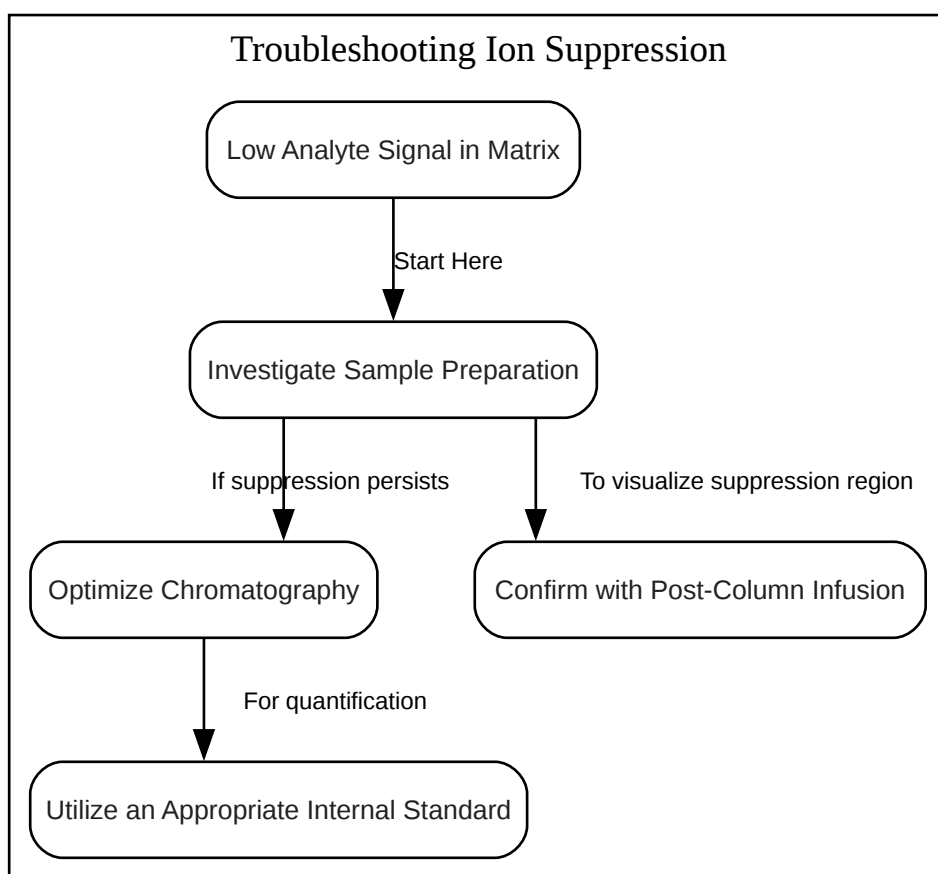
Troubleshooting Ion Suppression

Low Analyte Signal in Matrix

Start Here

Investigate Sample Preparation

If suppression persists

To visualize suppression region

Optimize Chromatography

Confirm with Post-Column Infusion

For quantification

Utilize an Appropriate Internal Standard